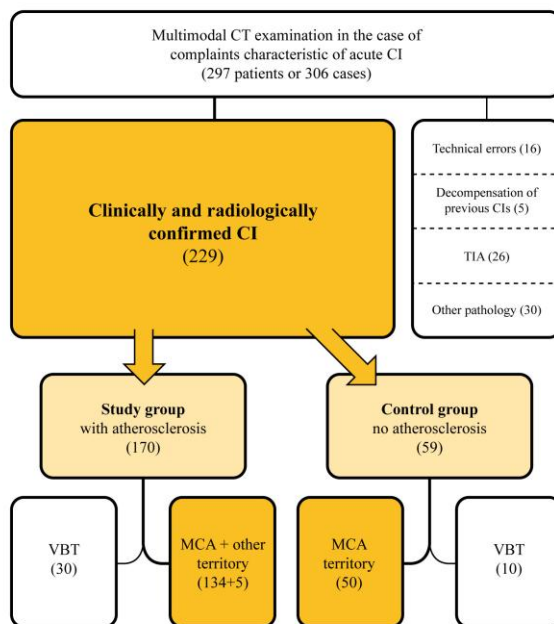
Multimodal CT examination in the case of complaints characteristic of acute CI (297 patients or 306 cases)

Clinically and radiologically confirmed CI
(229)

Technical errors (16)

Decompensation of previous CIs (5)

TIA (26)

Other pathology (30)

Study group
with atherosclerosis
(170)

Control group
no atherosclerosis
(59)

VBT
(30)

MCA + other territory
(134+5)

MCA territory
(50)

VBT
(10)